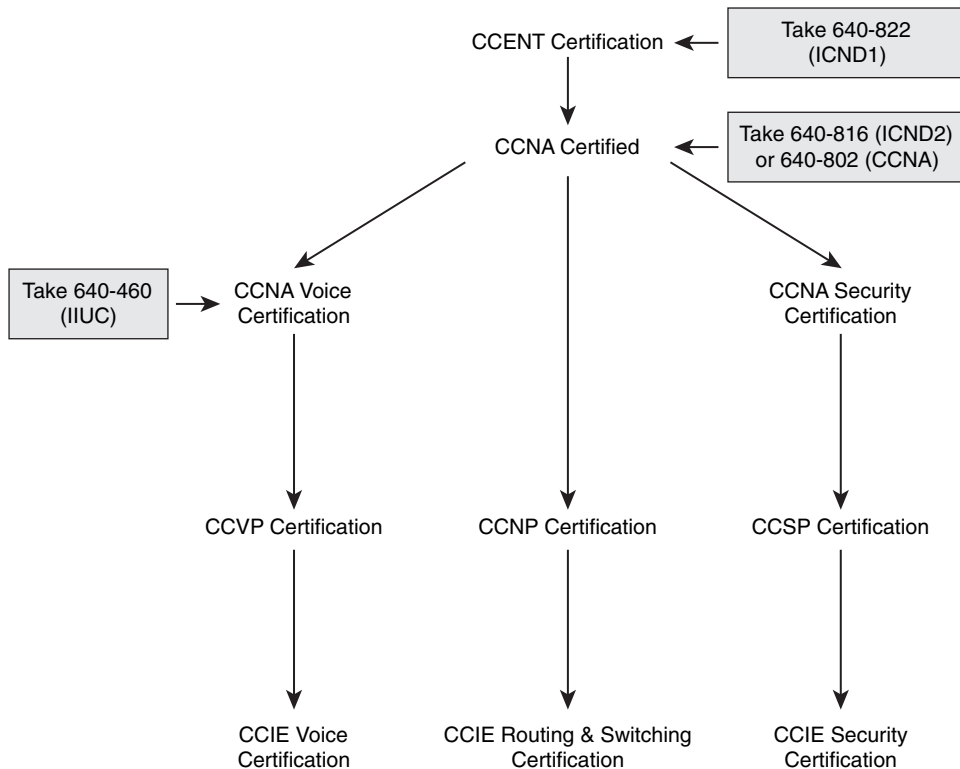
CCENT Certification

Take 640-822 (ICND1)

CCNA Certified

Take 640-816 (ICND2) or 640-802 (CCNA)

Take 640-460 (IIUC)

CCNA Voice Certification

CCNA Security Certification

CCVP Certification

CCNP Certification

CCSP Certification

CCIE Voice Certification

CCIE Routing & Switching Certification

CCIE Security Certification